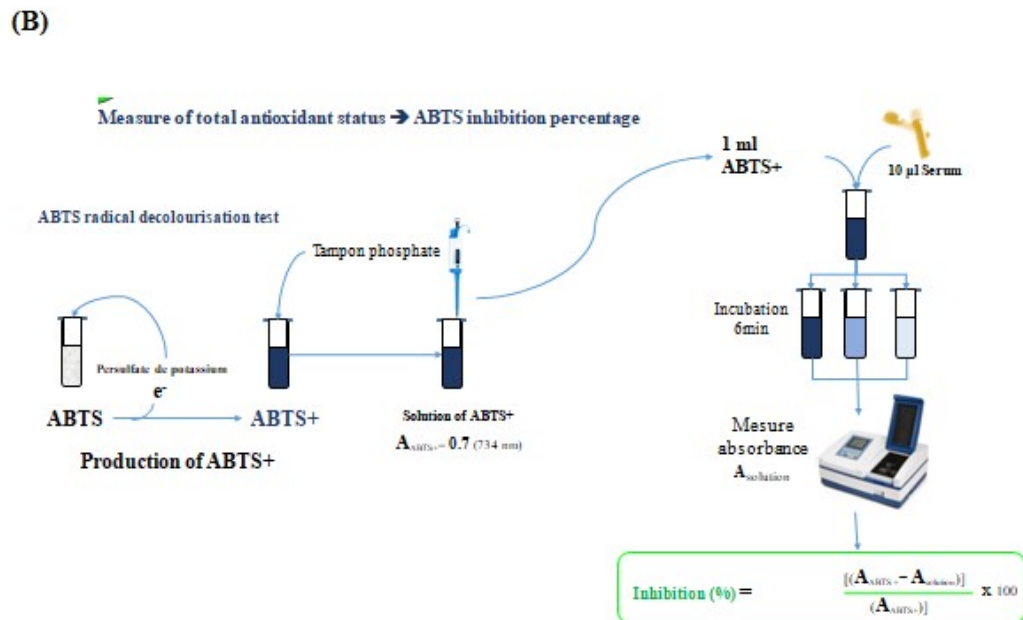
(B)

Measure of total antioxidant status ➔ ABTS inhibition percentage

ABTS radical decolourisation test

Tampon phosphate

Persulfate de potassium

$e^-$

ABTS

ABTS+

Production of ABTS+

Solution of ABTS+

$A_{ABTS+}$= 0.7 (734 nm)

1 ml ABTS+

10 µl Serum

Incubation 6min

Mesure absorbance $A_{solution}$

Inhibition (%) = $\frac{[(A_{ABTS+} - A_{solution})]}{(A_{ABTS+})]}$ x 100